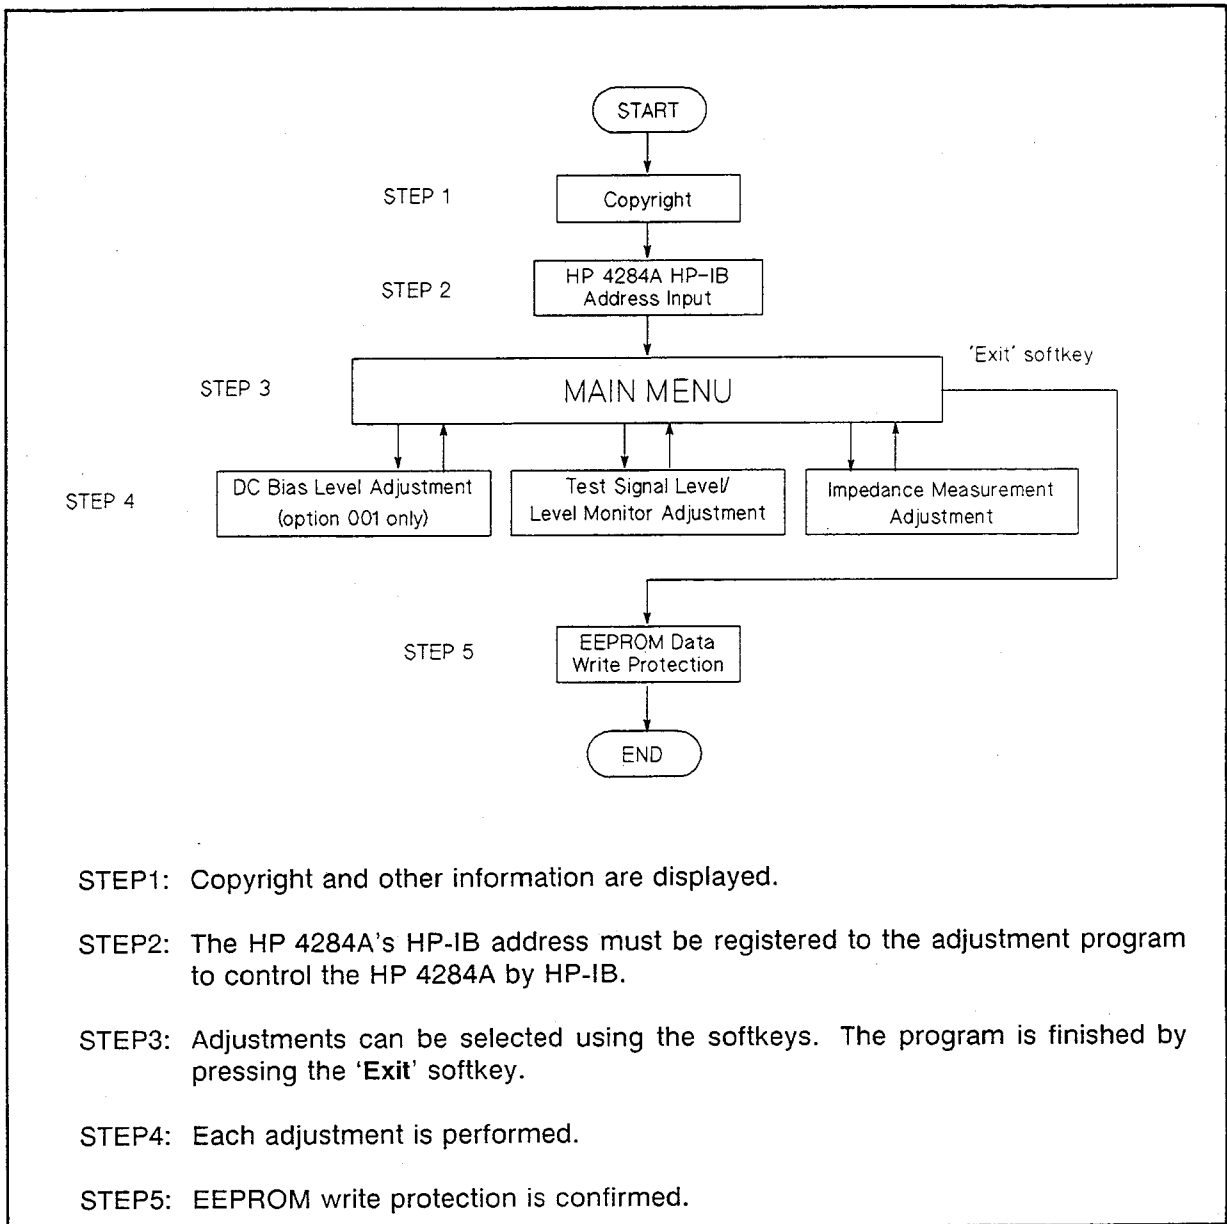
START

STEP 1
Copyright

STEP 2
HP 4284A HP-IB Address Input

'Exit' softkey

STEP 3
MAIN MENU

STEP 4
DC Bias Level Adjustment (option 001 only)
Test Signal Level/ Level Monitor Adjustment
Impedance Measurement Adjustment

STEP 5
EEPROM Data Write Protection

END

STEP1: Copyright and other information are displayed.

STEP2: The HP 4284A's HP-IB address must be registered to the adjustment program to control the HP 4284A by HP-IB.

STEP3: Adjustments can be selected using the softkeys. The program is finished by pressing the 'Exit' softkey.

STEP4: Each adjustment is performed.

STEP5: EEPROM write protection is confirmed.